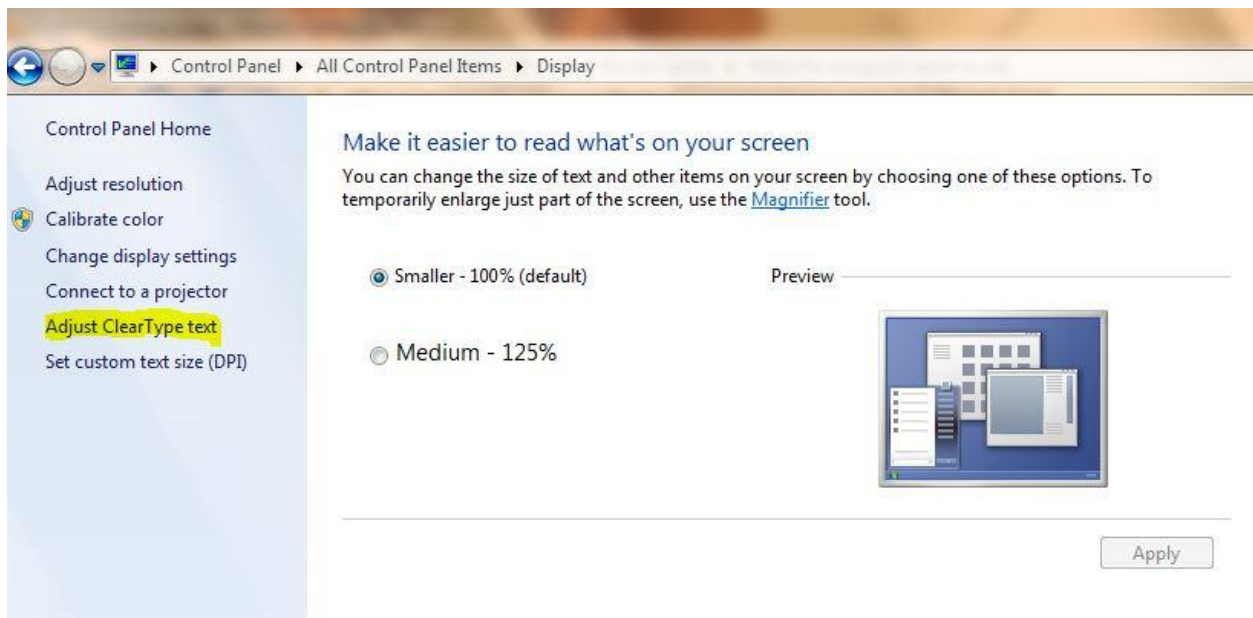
Control Panel ▸ All Control Panel Items ▸ Display

Control Panel Home

Adjust resolution

Calibrate color

Change display settings

Connect to a projector

Adjust ClearType text

Set custom text size (DPI)

Make it easier to read what's on your screen

You can change the size of text and other items on your screen by choosing one of these options. To temporarily enlarge just part of the screen, use the Magnifier tool.

Smaller - 100% (default)

Medium - 125%

Preview

Apply